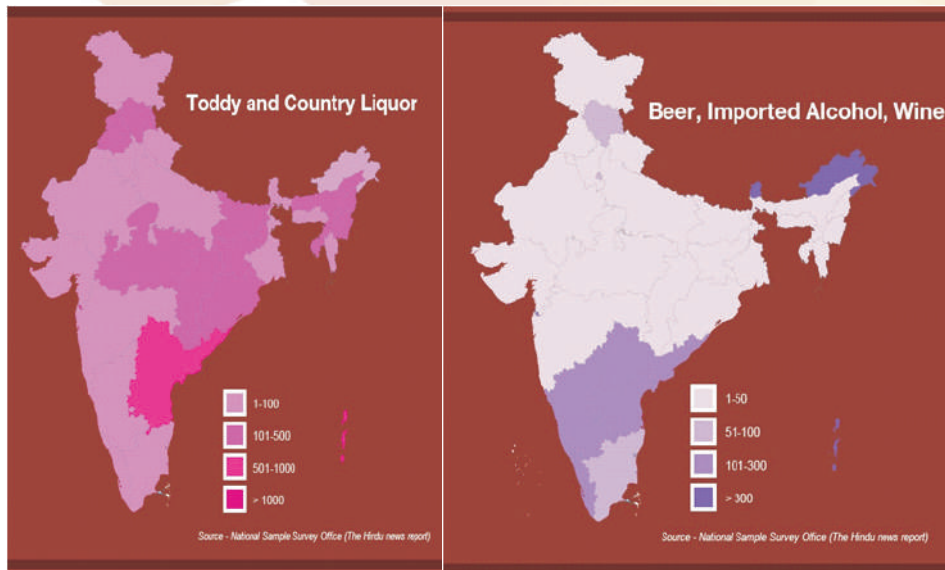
Toddy and Country Liquor

1-100
101-500
501-1000
> 1000

Source - National Sample Survey Office (The Hindu news report)

Beer, Imported Alcohol, Wine

1-50
51-100
101-300
> 300

Source - National Sample Survey Office (The Hindu news report)